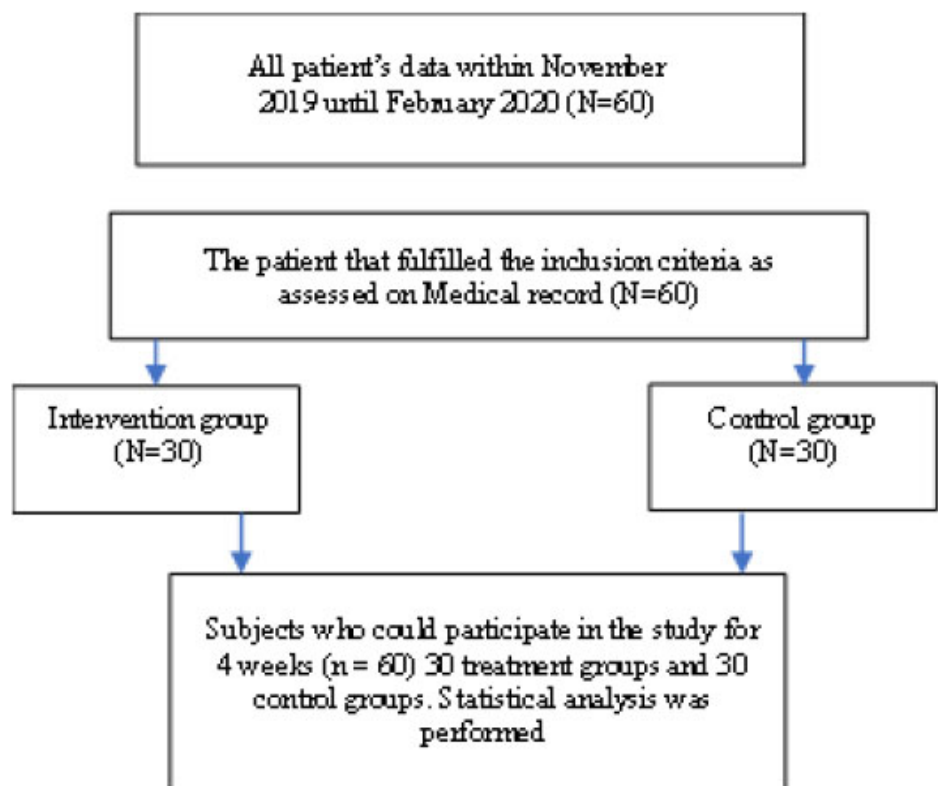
All patient's data within November 2019 until February 2020 (N=60)

The patient that fulfilled the inclusion criteria as assessed on Medical record (N=60)

Intervention group (N=30)

Control group (N=30)

Subjects who could participate in the study for 4 weeks (n = 60) 30 treatment groups and 30 control groups. Statistical analysis was performed